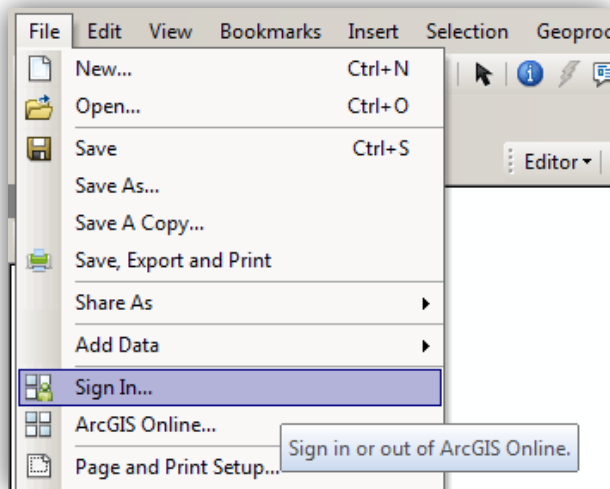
File Edit View Bookmarks Insert Selection Geoproc

New... Ctrl+N
Open... Ctrl+O
Save Ctrl+S
Save As...
Save A Copy...
Save, Export and Print
Share As
Add Data
Sign In...
ArcGIS Online...
Page and Print Setup...

Editor

Sign in or out of ArcGIS Online.